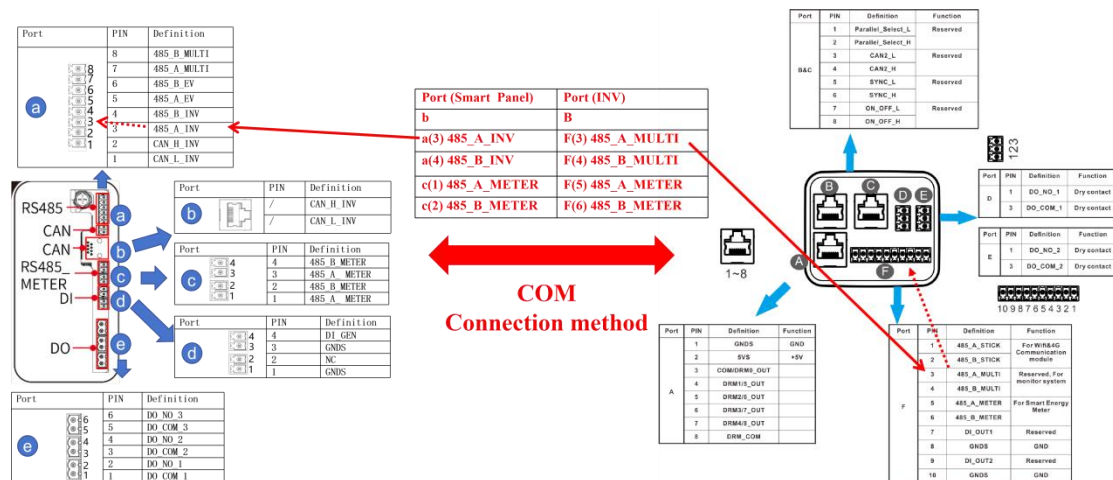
| Port | PIN | Definition |
|---|---|---|
| a 8 7 6 5 4 3 2 1 | 8 | 485_B_MULTI |
| | 7 | 485_A_MULTI |
| | 6 | 485_B_EV |
| | 5 | 485_A_EV |
| | 4 | 485_B_INV |
| | 3 | 485_A_INV |
| | 2 | CAN_H_INV |
| | 1 | CAN_L_INV |

RS485
CAN
CAN
RS485_ METER
DI
DO

a b c d e

| Port | PIN | Definition |
|---|---|---|
| b | / | CAN_H_INV |
| | / | CAN_L_INV |

| Port | PIN | Definition |
|---|---|---|
| c 4 3 2 1 | 4 | 485_B_METER |
| | 3 | 485_A_ METER |
| | 2 | 485_B_METER |
| | 1 | 485_A_ METER |

| Port | PIN | Definition |
|---|---|---|
| d 4 3 2 1 | 4 | DI_GEN |
| | 3 | GNDS |
| | 2 | NC |
| | 1 | GNDS |

| Port | PIN | Definition |
|---|---|---|
| e 6 5 4 3 2 1 | 6 | DO_NO_3 |
| | 5 | DO_COM_3 |
| | 4 | DO_NO_2 |
| | 3 | DO_COM_2 |
| | 2 | DO_NO_1 |
| | 1 | DO_COM_1 |

| Port (Smart Panel) | Port (INV) |
|---|---|
| b | B |
| a(3) 485_A_INV | F(3) 485_A_MULTI |
| a(4) 485_B_INV | F(4) 485_B_MULTI |
| c(1) 485_A_METER | F(5) 485_A_METER |
| c(2) 485_B_METER | F(6) 485_B_METER |

COM
Connection method

| Port | PIN | Definition | Function |
|---|---|---|---|
| B&C | 1 | Parallel_Select_L | Reserved |
| | 2 | Parallel_Select_H | |
| | 3 | CAN2_L | Reserved |
| | 4 | CAN2_H | |
| | 5 | SYNC_L | Reserved |
| | 6 | SYNC_H | |
| | 7 | ON_OFF_L | Reserved |
| | 8 | ON_OFF_H | |

123

B C D E A F

1~8

| Port | PIN | Definition | Function |
|---|---|---|---|
| D | 1 | DO_NO_1 | Dry contact |
| | 3 | DO_COM_1 | Dry contact |

| Port | PIN | Definition | Function |
|---|---|---|---|
| E | 1 | DO_NO_2 | Dry contact |
| | 3 | DO_COM_2 | Dry contact |

10987654321

| Port | PIN | Definition | Function |
|---|---|---|---|
| A | 1 | GNDS | GND |
| | 2 | 5VS | +5V |
| | 3 | COM/DRM0_OUT | |
| | 4 | DRM1/5_OUT | |
| | 5 | DRM2/6_OUT | |
| | 6 | DRM3/7_OUT | |
| | 7 | DRM4/8_OUT | |
| | 8 | DRM_COM | |

| Port | PIN | Definition | Function |
|---|---|---|---|
| F | 1 | 485_A_STICK | For Wifi&4G Communication module |
| | 2 | 485_B_STICK | |
| | 3 | 485_A_MULTI | Reserved, For monitor system |
| | 4 | 485_B_MULTI | |
| | 5 | 485_A_METER | For Smart Energy Meter |
| | 6 | 485_B_METER | |
| | 7 | DI_OUT1 | Reserved |
| | 8 | GNDS | GND |
| | 9 | DI_OUT2 | Reserved |
| | 10 | GNDS | GND |